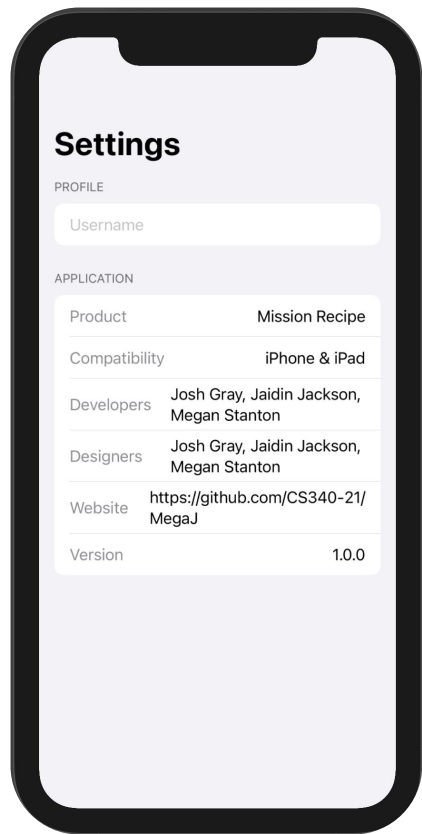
Settings

PROFILE

Username

APPLICATION

| | |
|---|---|
| Product | Mission Recipe |
| Compatibility | iPhone & iPad |
| Developers | Josh Gray, Jaidin Jackson, Megan Stanton |
| Designers | Josh Gray, Jaidin Jackson, Megan Stanton |
| Website | https://github.com/CS340-21/MegaJ |
| Version | 1.0.0 |